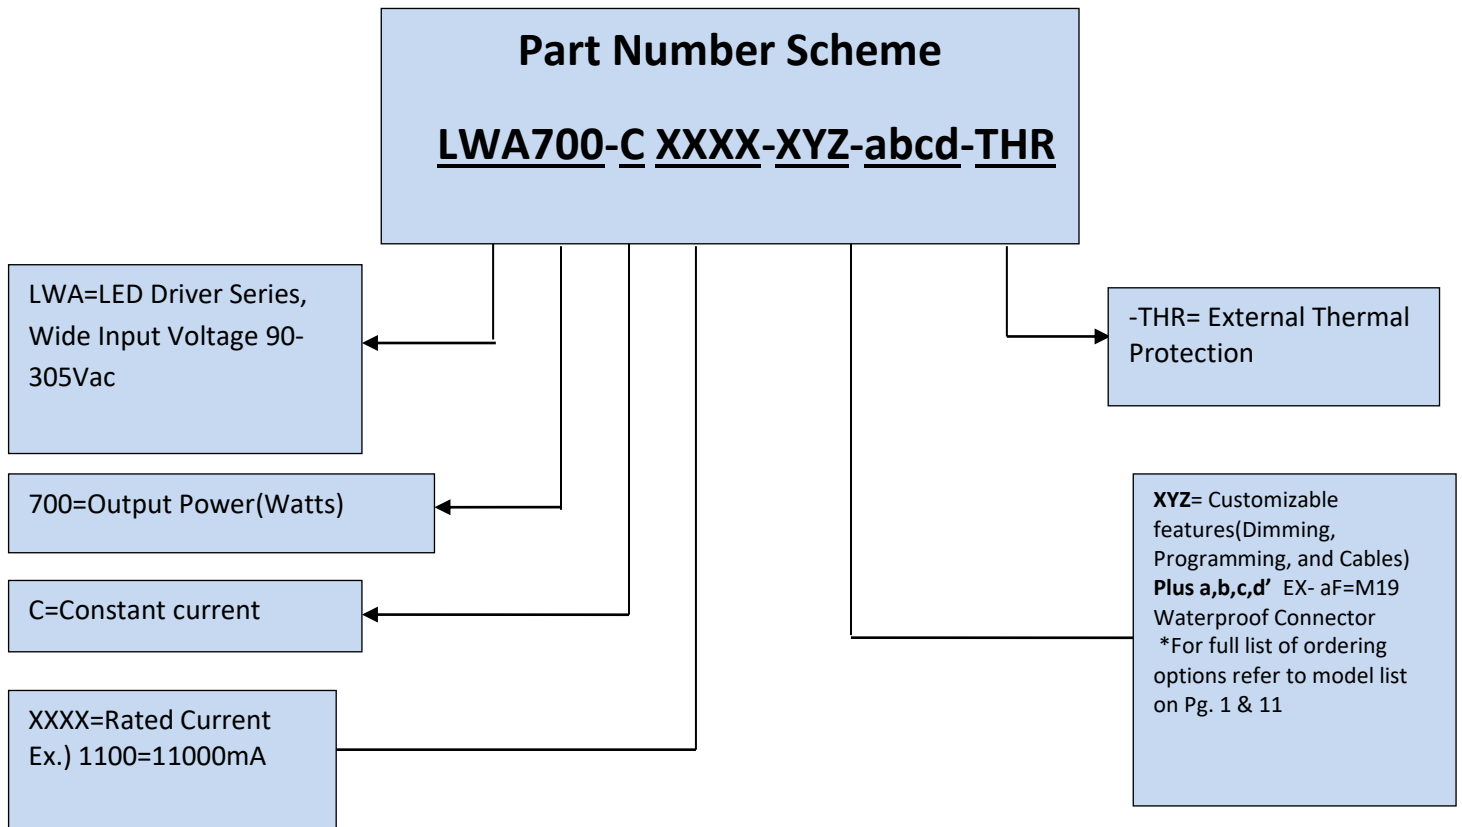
Part Number Scheme

LWA700-C XXXX-XYZ-abcd-THR

LWA=LED Driver Series, Wide Input Voltage 90-305Vac

700=Output Power(Watts)

C=Constant current

XXXX=Rated Current Ex.) 1100=11000mA

-THR= External Thermal Protection

XYZ= Customizable features(Dimming, Programming, and Cables) Plus a,b,c,d' EX- aF=M19 Waterproof Connector *For full list of ordering options refer to model list on Pg. 1 & 11